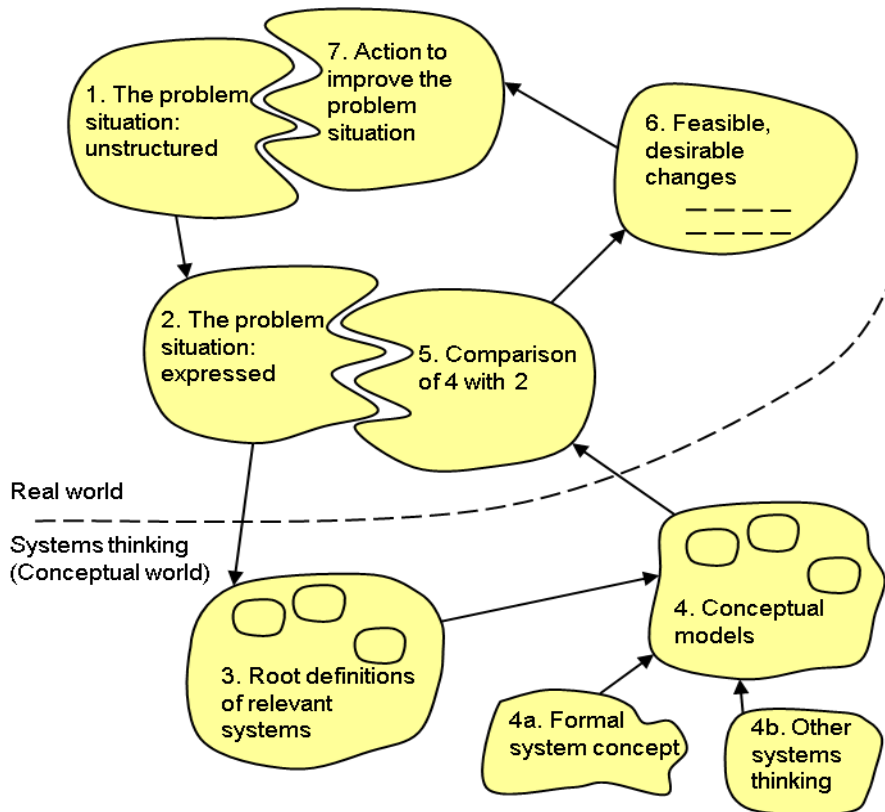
1. The problem situation: unstructured

7. Action to improve the problem situation

6. Feasible, desirable changes

2. The problem situation: expressed

5. Comparison of 4 with 2

Real world

Systems thinking (Conceptual world)

3. Root definitions of relevant systems

4. Conceptual models

4a. Formal system concept

4b. Other systems thinking